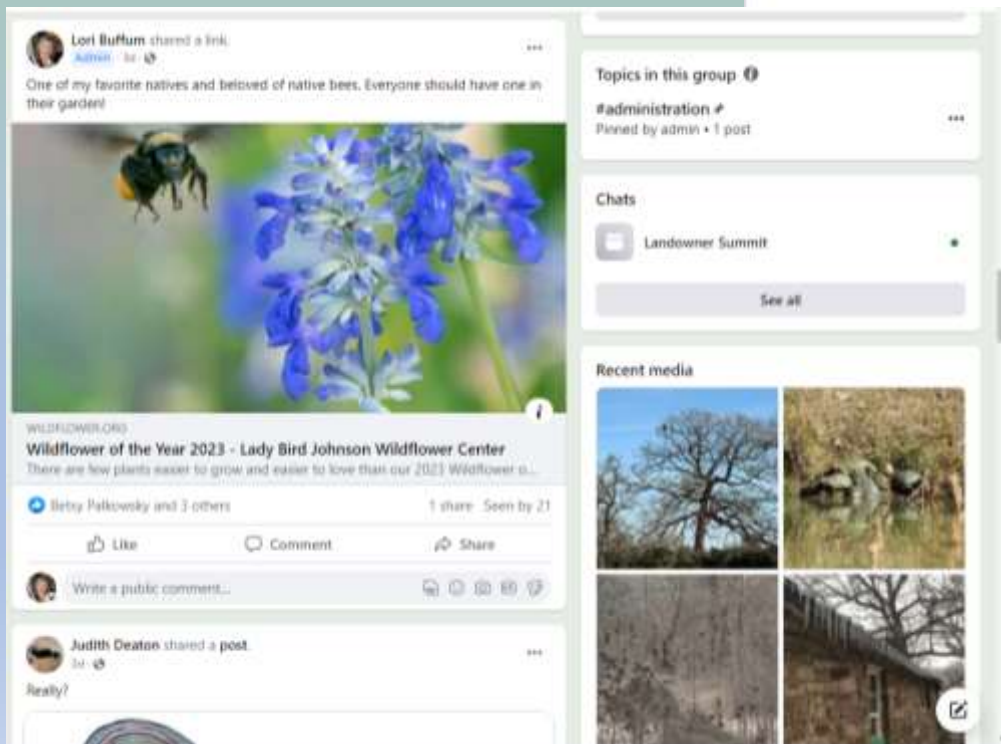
Lori Buffum shared a link.
Admin · 3d ·

One of my favorite natives and beloved of native bees. Everyone should have one in their garden!

WILDFLOWER.ORG
Wildflower of the Year 2023 - Lady Bird Johnson Wildflower Center
There are few plants easier to grow and easier to love than our 2023 Wildflower o...

Betsy Palkowsky and 3 others
1 share Seen by 21

Like Comment Share

Write a public comment...

Judith Deaton shared a post.
3d ·

Really?

Topics in this group
#administration
Pinned by admin • 1 post

Chats
Landowner Summit
See all

Recent media